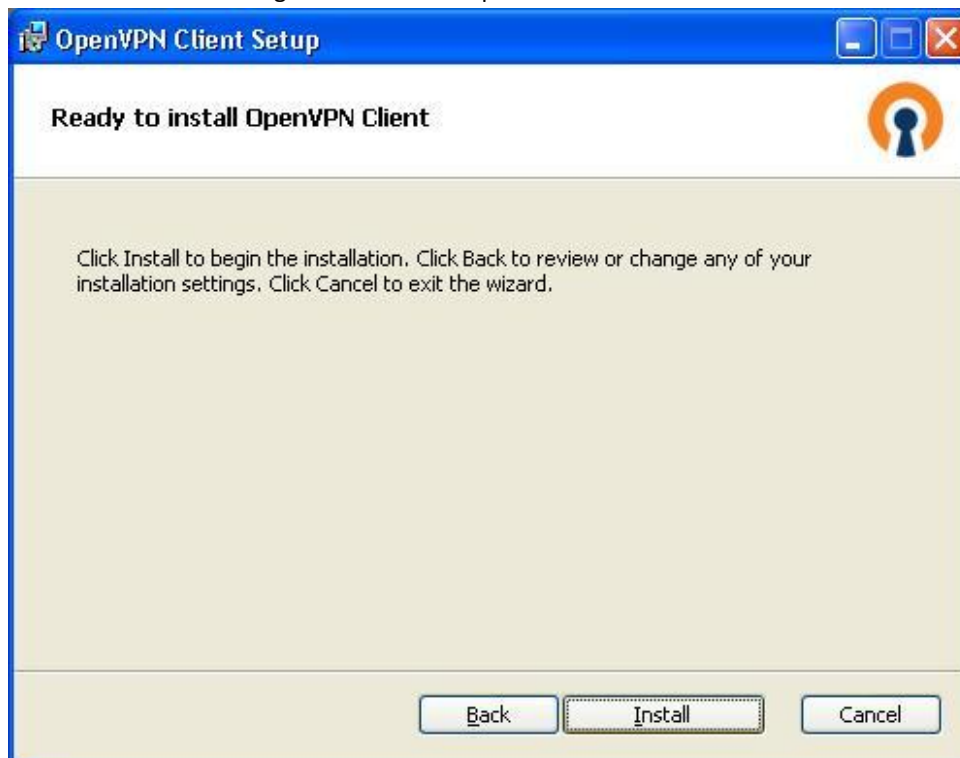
OpenVPN Client Setup

Ready to install OpenVPN Client

Click Install to begin the installation. Click Back to review or change any of your installation settings. Click Cancel to exit the wizard.

Back Install Cancel